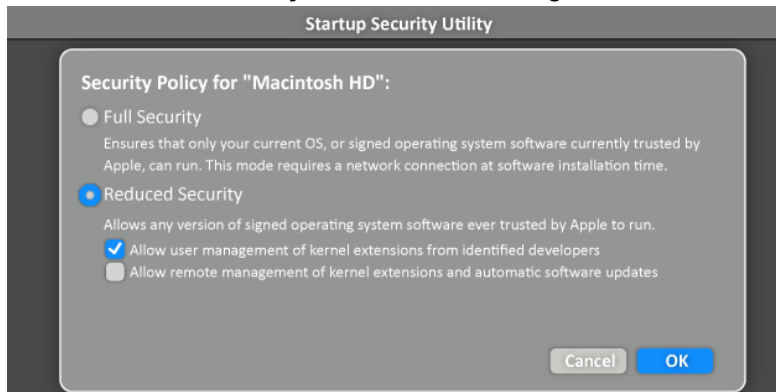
Startup Security Utility

Security Policy for "Macintosh HD":

Full Security

Ensures that only your current OS, or signed operating system software currently trusted by Apple, can run. This mode requires a network connection at software installation time.

Reduced Security

Allows any version of signed operating system software ever trusted by Apple to run.

Allow user management of kernel extensions from identified developers

Allow remote management of kernel extensions and automatic software updates

Cancel

OK